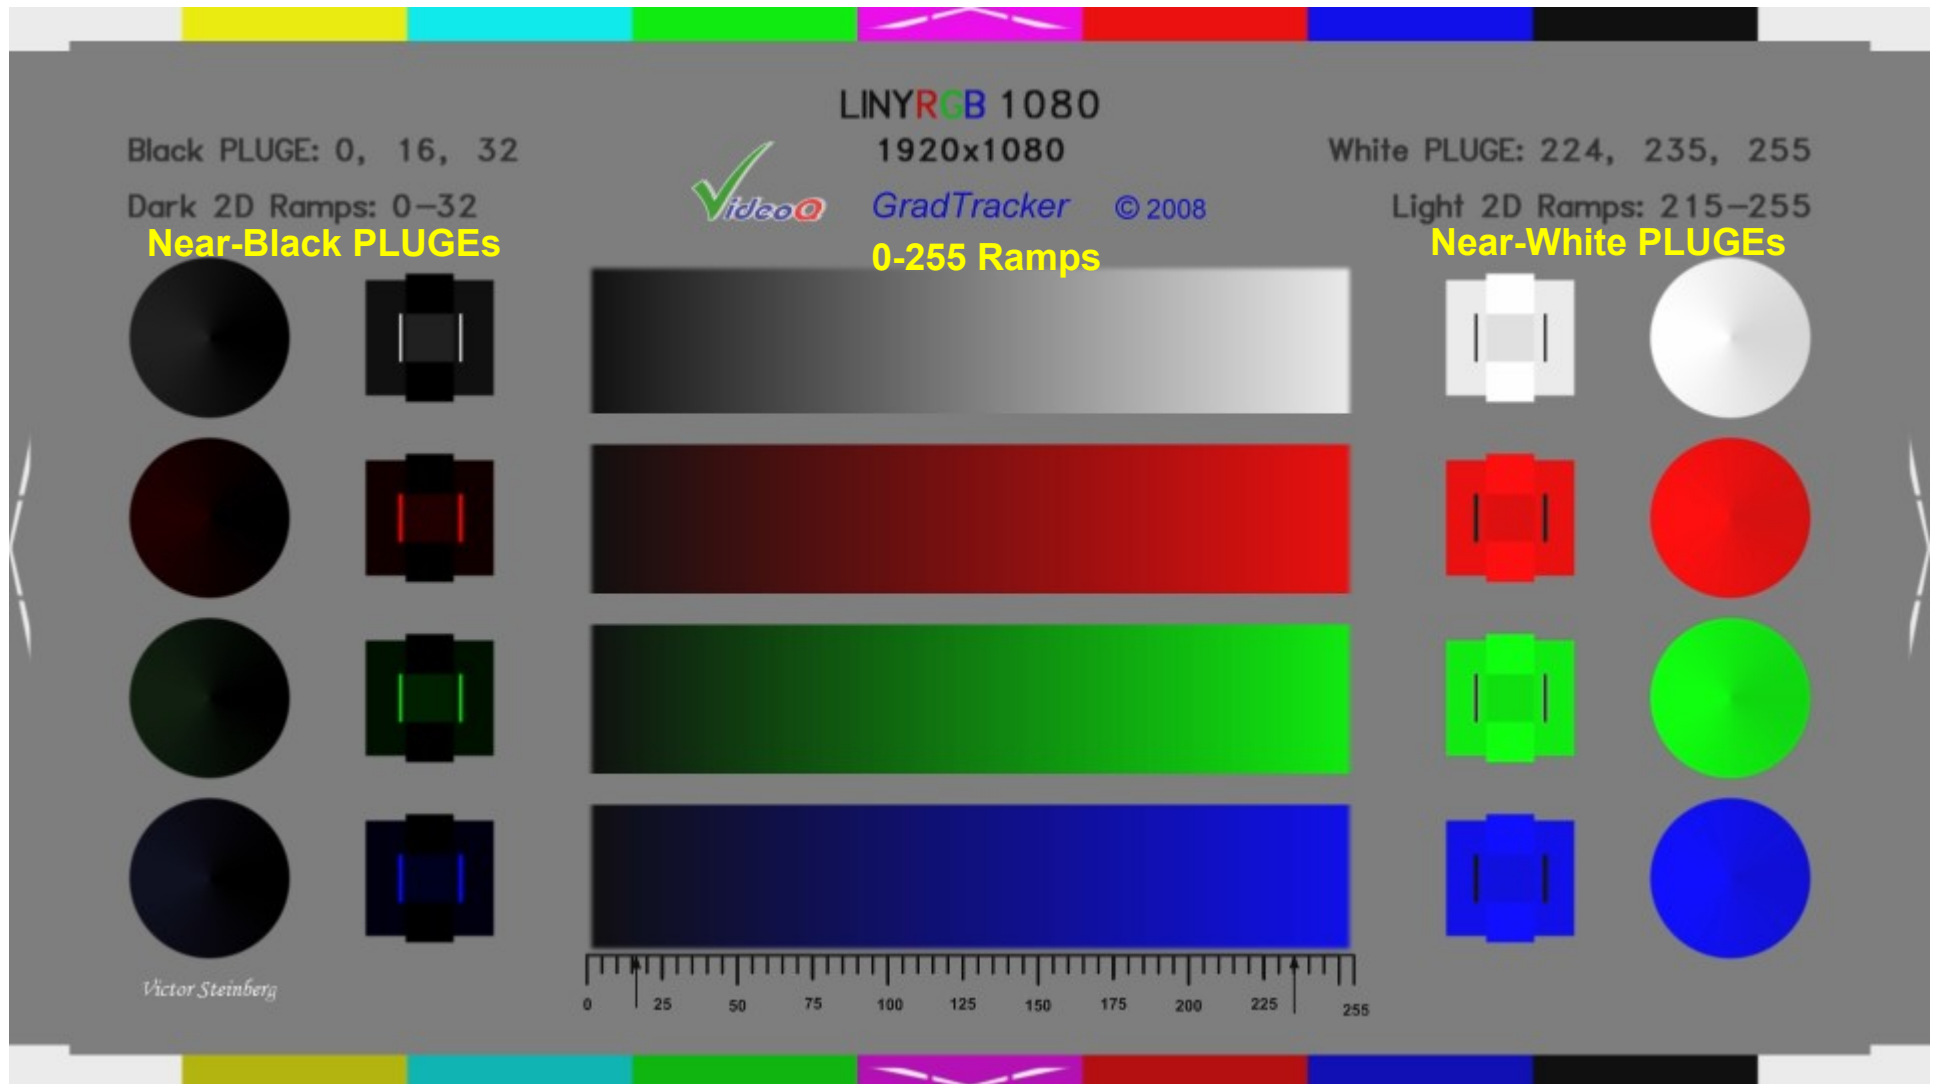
LINYRGB 1080

1920x1080

Black PLUGE: 0, 16, 32

White PLUGE: 224, 235, 255

Dark 2D Ramps: 0-32

Videoq

GradTracker © 2008

Light 2D Ramps: 215-255

Near-Black PLUGEs

0-255 Ramps

Near-White PLUGEs

Victor Steinberg

0 25 50 75 100 125 150 175 200 225 255